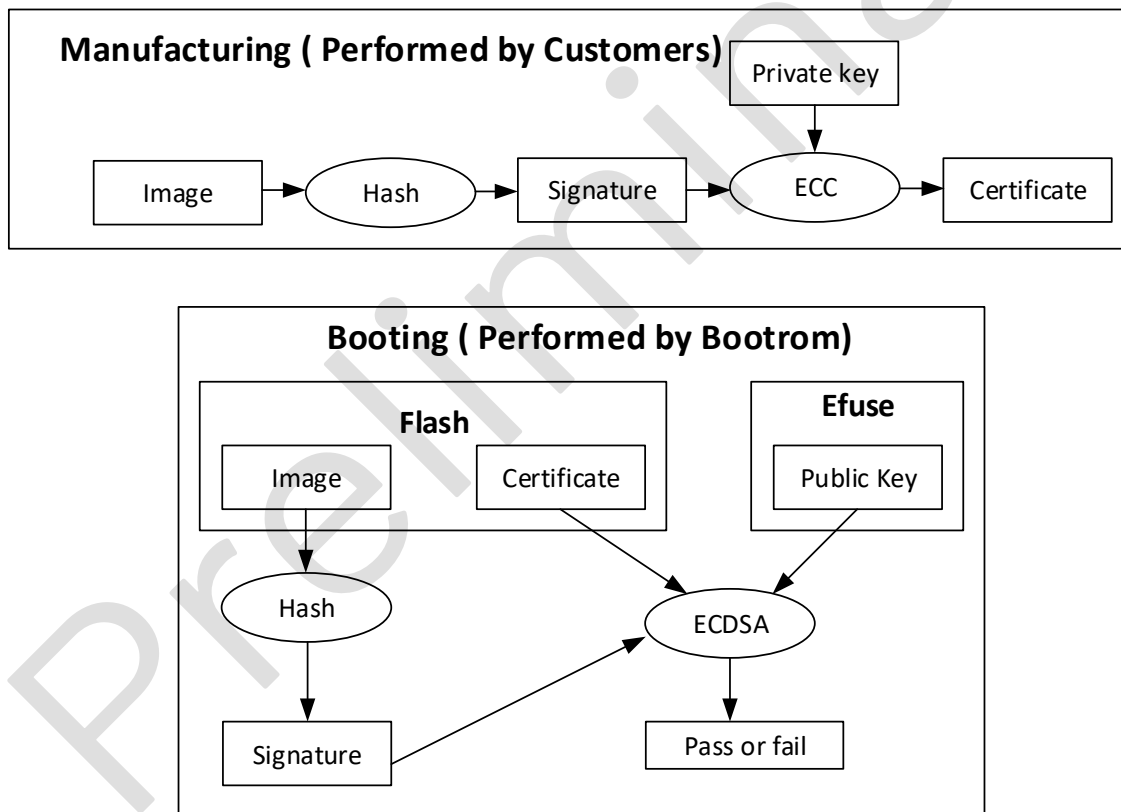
Manufacturing ( Performed by Customers)

Private key

Image

Hash

Signature

ECC

Certificate

Booting ( Performed by Bootrom)

Flash

Image

Certificate

Efuse

Public Key

Hash

ECDSA

Signature

Pass or fail

Preliminary